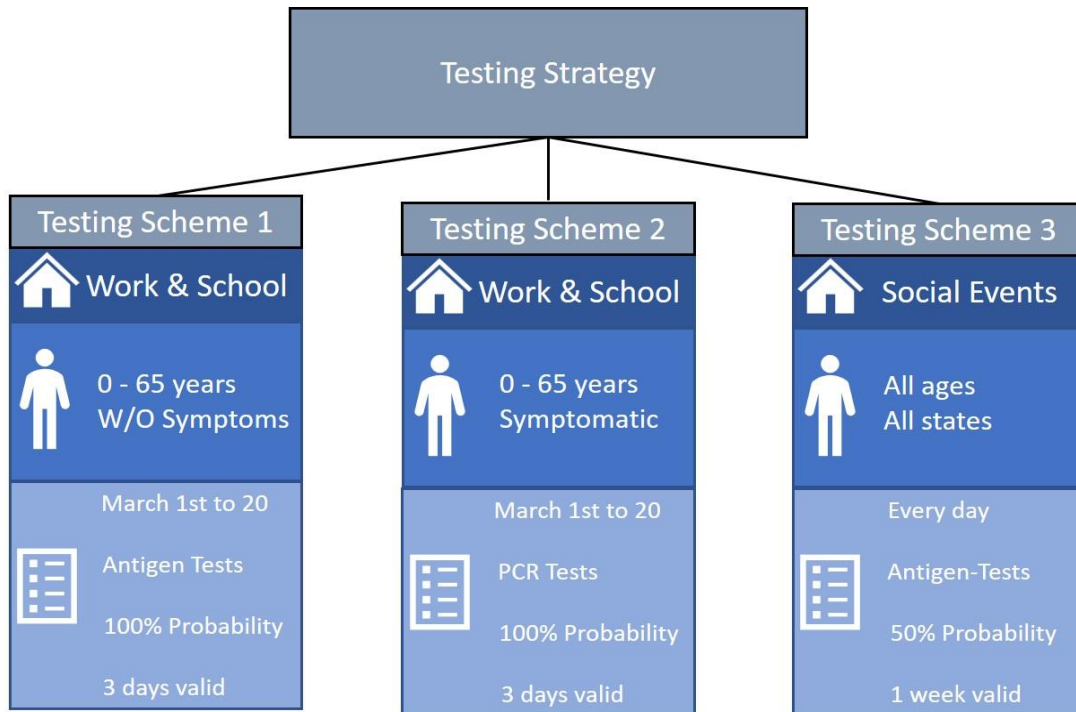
Testing Strategy

Testing Scheme 1

Work & School

0 - 65 years
W/O Symptoms

March 1st to 20

Antigen Tests

100% Probability

3 days valid

Testing Scheme 2

Work & School

0 - 65 years
Symptomatic

March 1st to 20

PCR Tests

100% Probability

3 days valid

Testing Scheme 3

Social Events

All ages
All states

Every day

Antigen-Tests

50% Probability

1 week valid